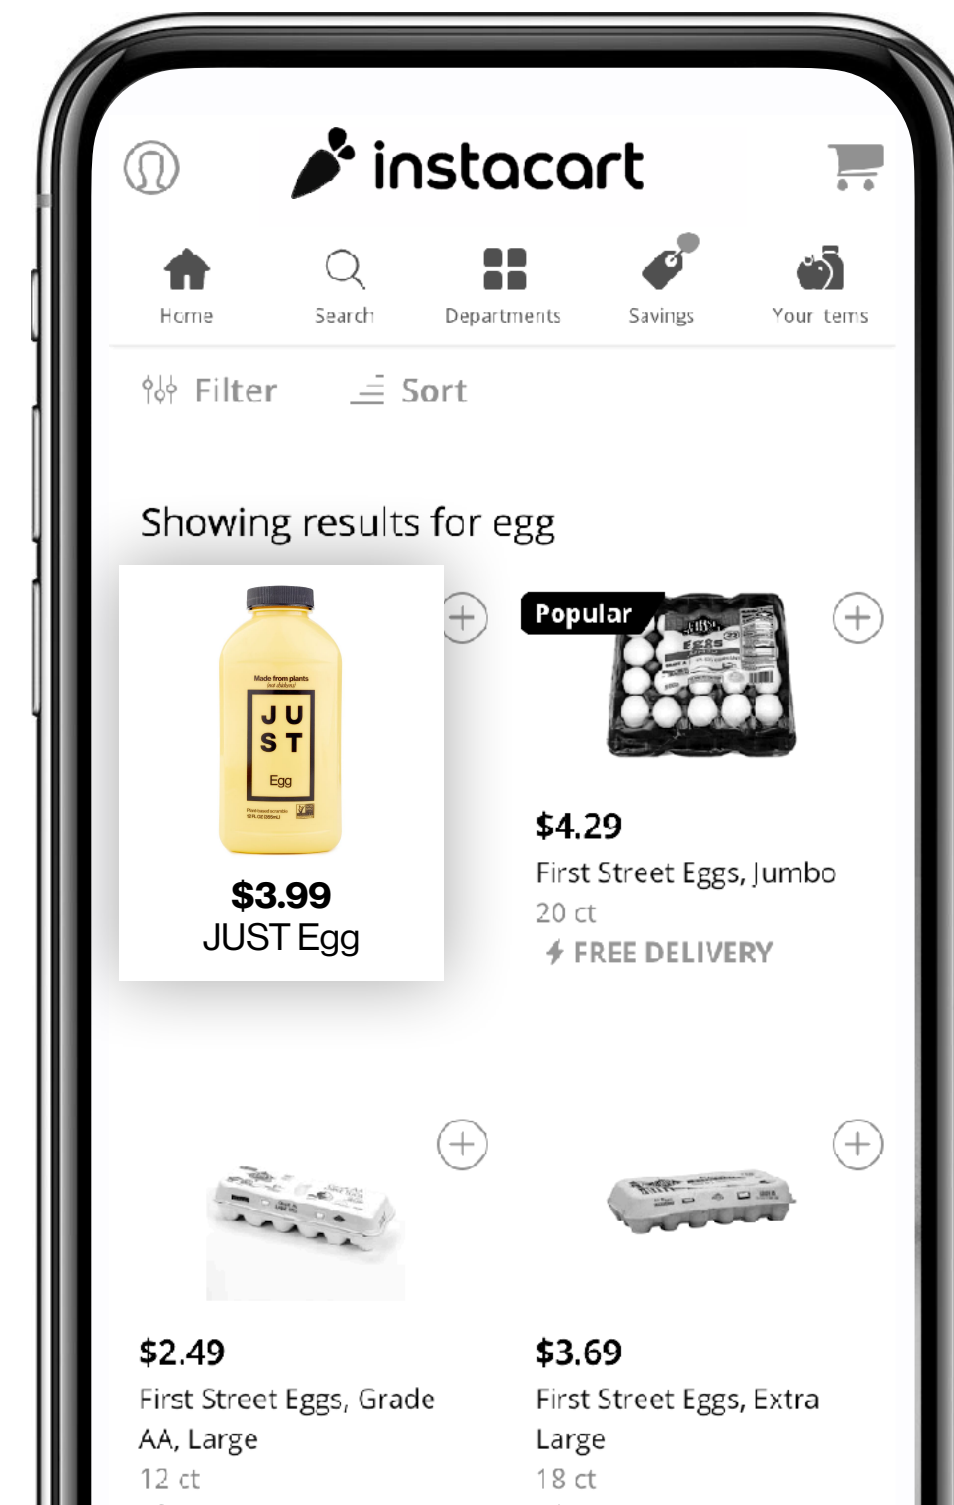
instacart

Home
Search
Departments
Savings
Your Items

Filter
Sort

Showing results for egg

Made from plants
JU ST
Egg

$3.99
JUST Egg

Popular

$4.29
First Street Eggs, Jumbo
20 ct
FREE DELIVERY

$2.49
First Street Eggs, Grade AA, Large
12 ct

$3.69
First Street Eggs, Extra Large
18 ct